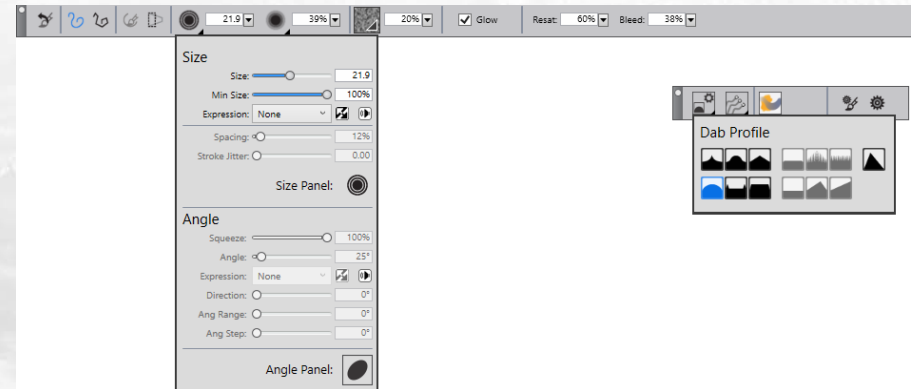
21.9 39% 20% Glow Resat: 60% Bleed: 38%

Size

Size: 21.9

Min Size: 100%

Expression: None

Spacing: 12%

Stroke Jitter: 0.00

Size Panel:

Angle

Squeeze: 100%

Angle: 25°

Expression: None

Direction: 0°

Ang Range: 0°

Ang Step: 0°

Angle Panel:

Dab Profile